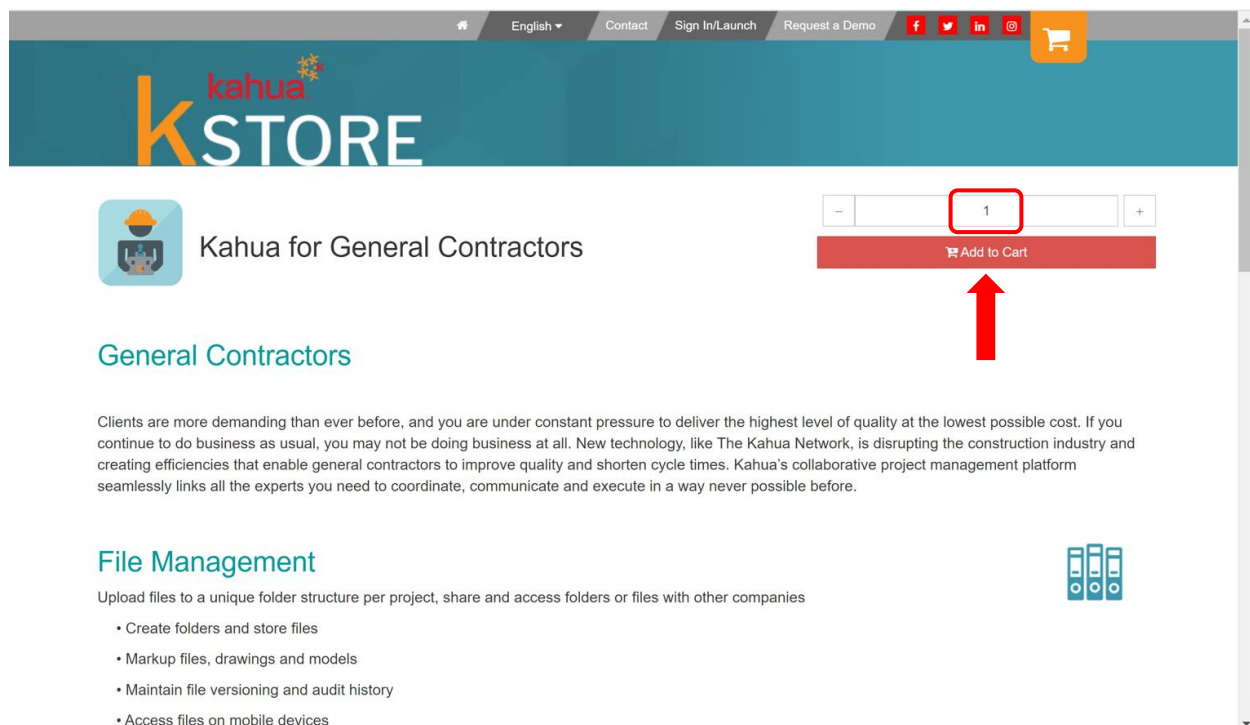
English ▾ Contact Sign In/Launch Request a Demo

kahua
KSTORE

Kahua for General Contractors

− 1 +

Add to Cart

General Contractors

Clients are more demanding than ever before, and you are under constant pressure to deliver the highest level of quality at the lowest possible cost. If you continue to do business as usual, you may not be doing business at all. New technology, like The Kahua Network, is disrupting the construction industry and creating efficiencies that enable general contractors to improve quality and shorten cycle times. Kahua's collaborative project management platform seamlessly links all the experts you need to coordinate, communicate and execute in a way never possible before.

File Management

Upload files to a unique folder structure per project, share and access folders or files with other companies

• Create folders and store files
• Markup files, drawings and models
• Maintain file versioning and audit history
• Access files on mobile devices